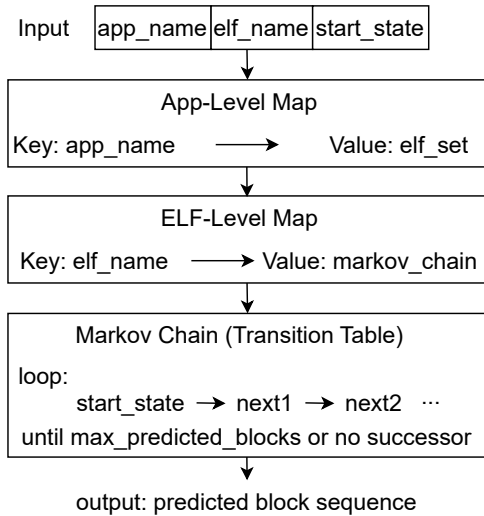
Input

| app_name | elf_name | start_state |
|---|---|---|

App-Level Map

Key: app_name → Value: elf_set

ELF-Level Map

Key: elf_name → Value: markov_chain

Markov Chain (Transition Table)

loop:

start_state → next1 → next2 ···

until max_predicted_blocks or no successor

output: predicted block sequence